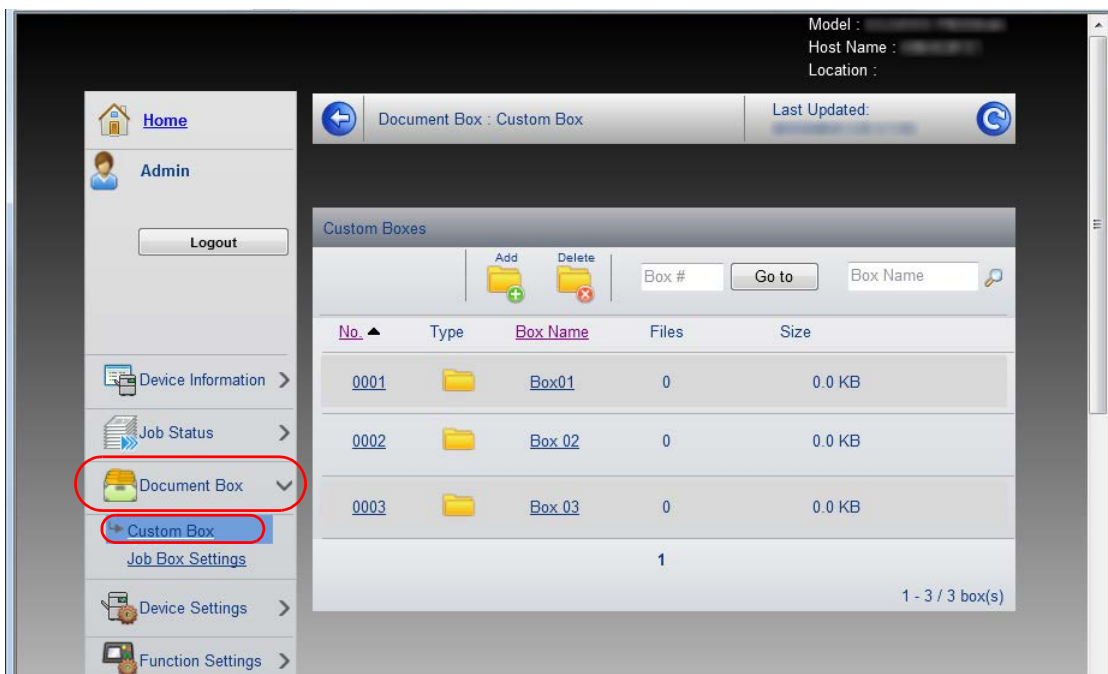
Model : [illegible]
Host Name : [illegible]
Location :

Home

Admin

Logout

Device Information

Job Status

Document Box

Custom Box

Job Box Settings

Device Settings

Function Settings

Document Box : Custom Box

Last Updated:
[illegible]

Custom Boxes

Add

Delete

Box #

Go to

Box Name

| No. ▲ | Type | Box Name | Files | Size |
|---|---|---|---|---|
| 0001 | | Box01 | 0 | 0.0 KB |
| 0002 | | Box 02 | 0 | 0.0 KB |
| 0003 | | Box 03 | 0 | 0.0 KB |

1

1 - 3 / 3 box(s)